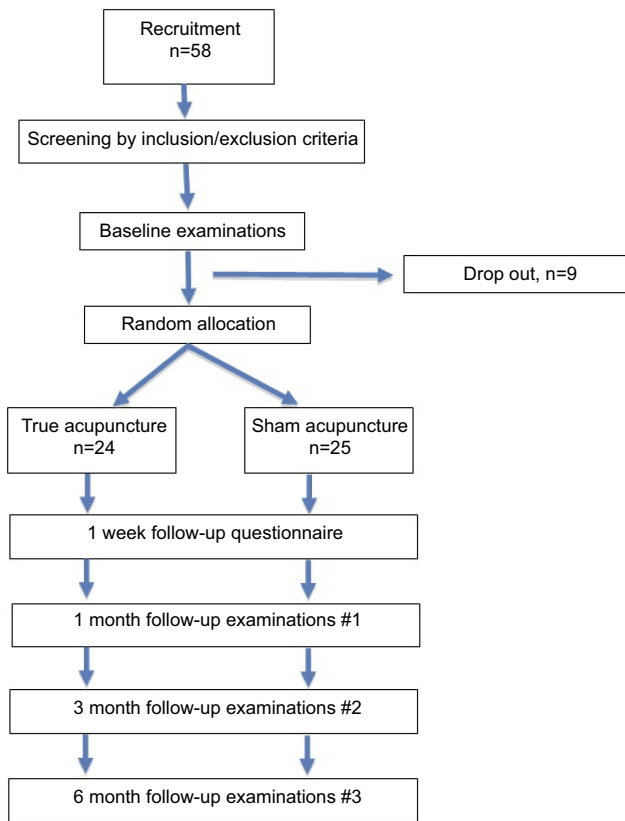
Recruitment
n=58

Screening by inclusion/exclusion criteria

Baseline examinations

Drop out, n=9

Random allocation

True acupuncture
n=24

Sham acupuncture
n=25

1 week follow-up questionnaire

1 month follow-up examinations #1

3 month follow-up examinations #2

6 month follow-up examinations #3